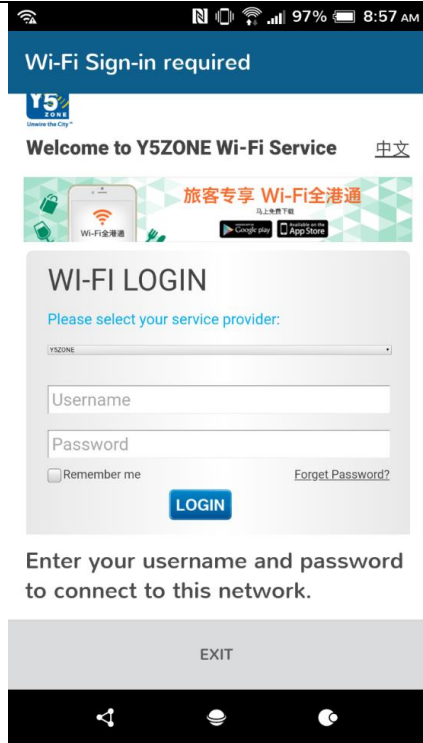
97% 8:57 AM

Wi-Fi Sign-in required

Y5 ZONE
Unwire the City

Welcome to Y5ZONE Wi-Fi Service 中文

Wi-Fi全港通 旅客专享 Wi-Fi全港通
马上免费下载
Google play App Store

WI-FI LOGIN

Please select your service provider:

Y5ZONE

Username

Password

Remember me Forget Password?

LOGIN

Enter your username and password to connect to this network.

EXIT